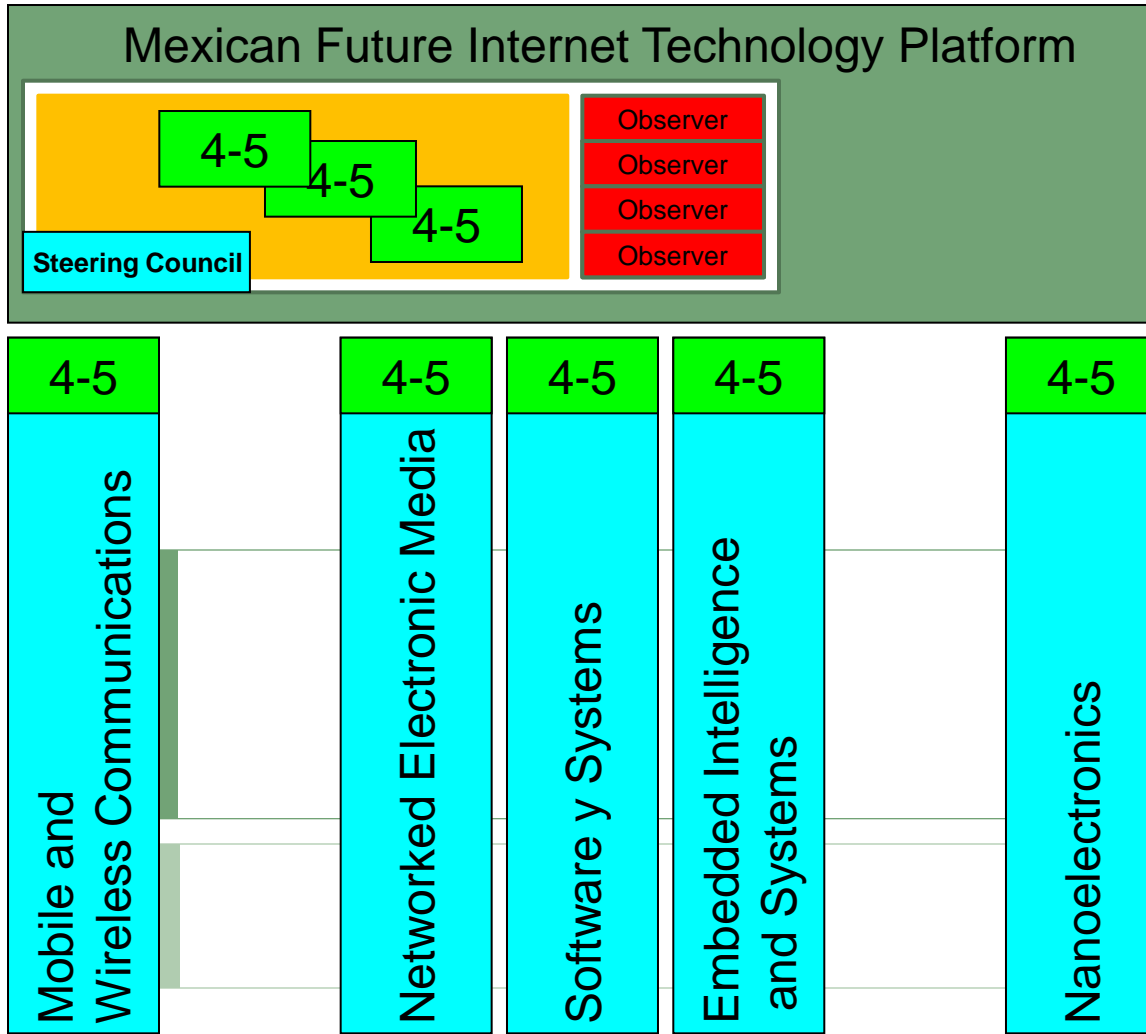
Mexican Future Internet Technology Platform

4-5
4-5
4-5

Steering Council

Observer
Observer
Observer
Observer

4-5
Mobile and Wireless Communications

4-5
Networked Electronic Media

4-5
Software y Systems

4-5
Embedded Intelligence and Systems

4-5
Nanoelectronics